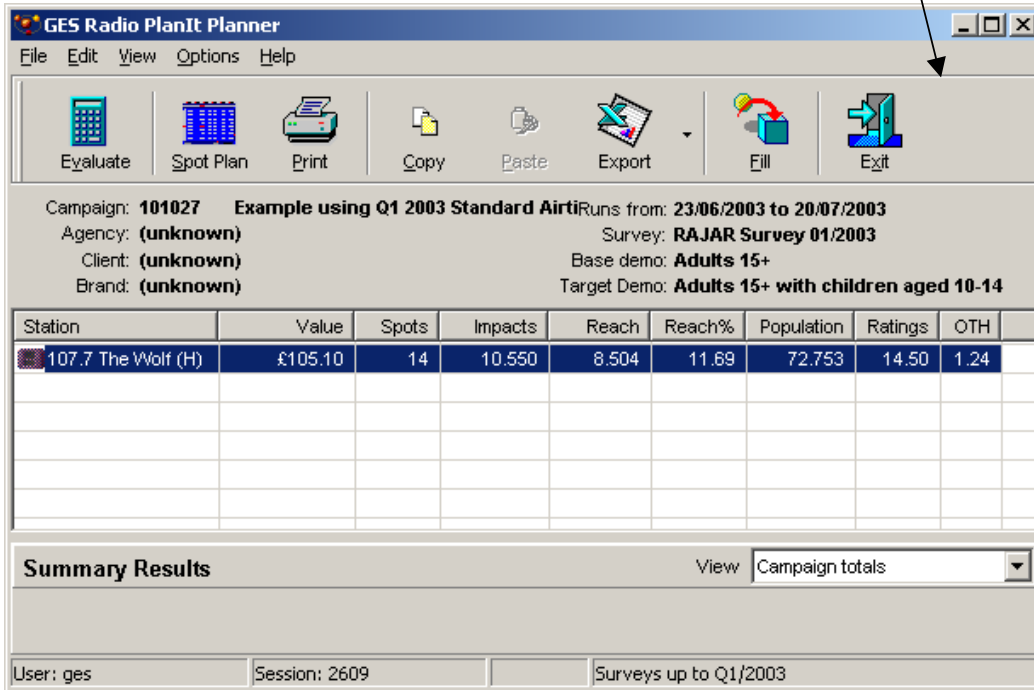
GES Radio PlanIt Planner

File Edit View Options Help

Evaluate Spot Plan Print Copy Paste Export Fill Exit

Campaign: 101027 Example using Q1 2003 Standard Airti Runs from: 23/06/2003 to 20/07/2003
Agency: (unknown) Survey: RAJAR Survey 01/2003
Client: (unknown) Base demo: Adults 15+
Brand: (unknown) Target Demo: Adults 15+ with children aged 10-14

| Station | Value | Spots | Impacts | Reach | Reach% | Population | Ratings | OTH |
|---|---|---|---|---|---|---|---|---|
| 107.7 The Wolf (H) | £105.10 | 14 | 10.550 | 8.504 | 11.69 | 72.753 | 14.50 | 1.24 |

Summary Results View Campaign totals

User: ges Session: 2609 Surveys up to Q1/2003